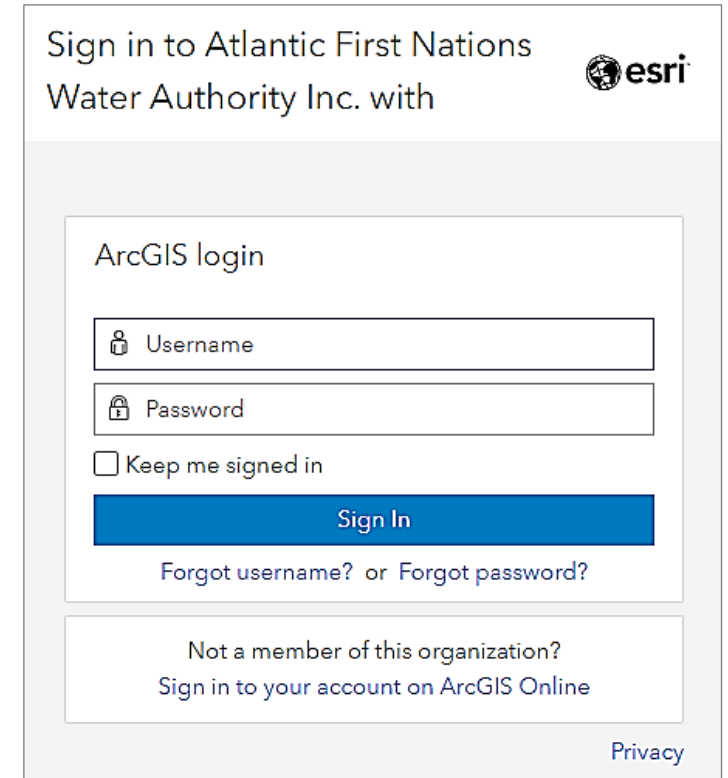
Sign in to Atlantic First Nations Water Authority Inc. with

esri

ArcGIS login

Username

Password

Keep me signed in

Sign In

Forgot username? or Forgot password?

Not a member of this organization?
Sign in to your account on ArcGIS Online

Privacy